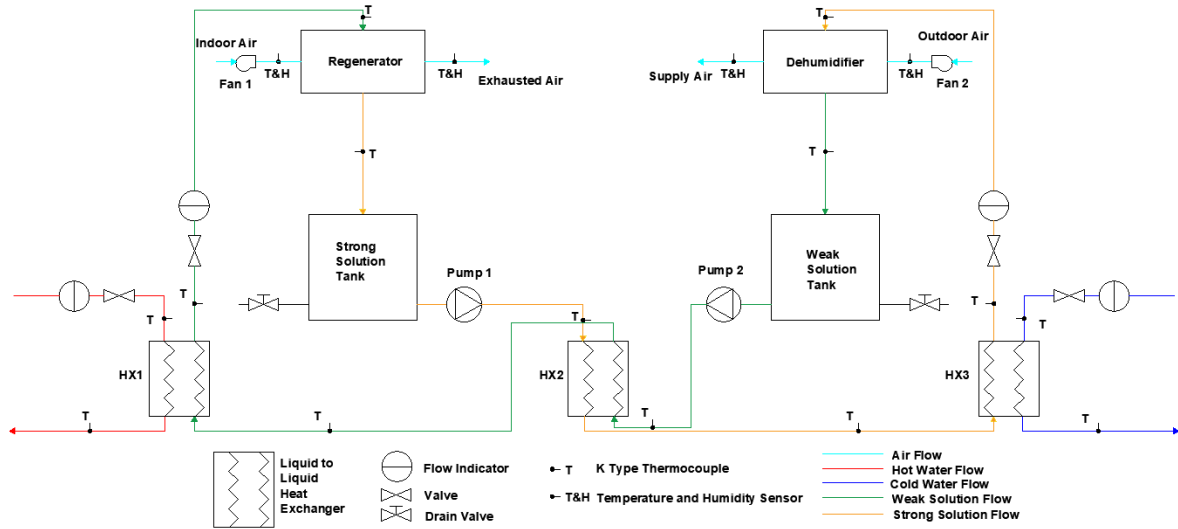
T
Indoor Air
Regenerator
T&H
T&H
Exhausted Air
Fan 1
T
Dehumidifier
Outdoor Air
Supply Air
T&H
T&H
Fan 2
T
T
Strong Solution Tank
Weak Solution Tank
Pump 1
Pump 2
T
T
T
T
T
HX1
HX2
HX3
T
T
T
T
T

Liquid to Liquid Heat Exchanger
Flow Indicator
Valve
Drain Valve
T K Type Thermocouple
T&H Temperature and Humidity Sensor
Air Flow
Hot Water Flow
Cold Water Flow
Weak Solution Flow
Strong Solution Flow